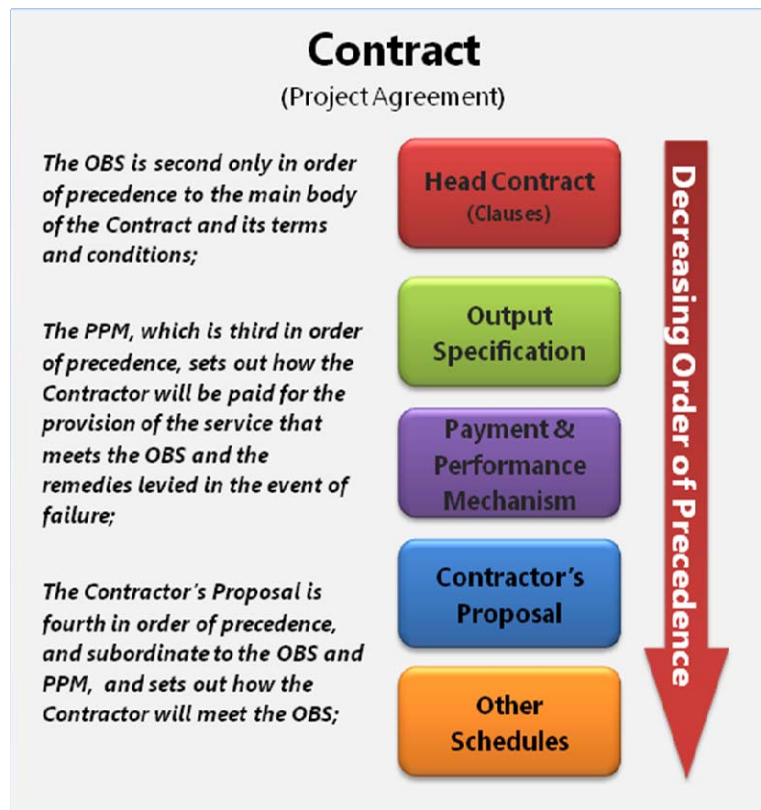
Contract
(Project Agreement)

The OBS is second only in order of precedence to the main body of the Contract and its terms and conditions;

The PPM, which is third in order of precedence, sets out how the Contractor will be paid for the provision of the service that meets the OBS and the remedies levied in the event of failure;

The Contractor's Proposal is fourth in order of precedence, and subordinate to the OBS and PPM, and sets out how the Contractor will meet the OBS;

Head Contract
(Clauses)

Output Specification

Payment & Performance Mechanism

Contractor's Proposal

Other Schedules

Decreasing Order of Precedence